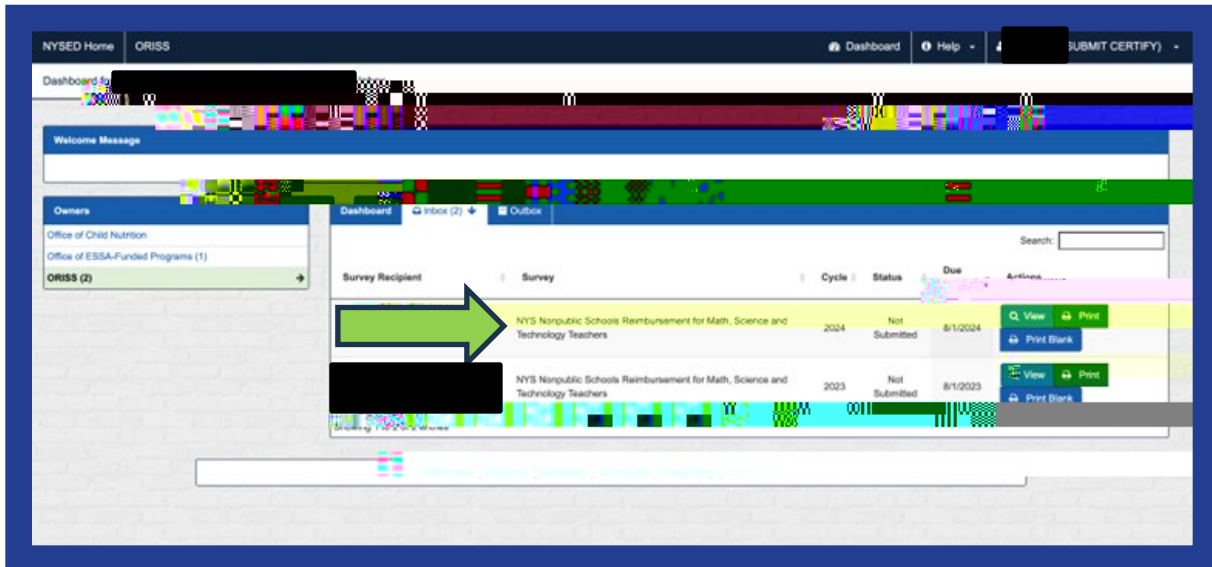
NYSED Home ORISS

Dashboard Help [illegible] SUBMIT CERTIFY)

Dashboard fo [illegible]

Welcome Message

Owners

Office of Child Nutrition

Office of ESSA-Funded Programs (1)

ORISS (2)

Dashboard Inbox (2) Outbox

Search:

| Survey Recipient | Survey | Cycle | Status | Due | Actions |
|---|---|---|---|---|---|
| | NYS Nonpublic Schools Reimbursement for Math, Science and Technology Teachers | 2024 | Not Submitted | 8/1/2024 | View Print Print Blank |
| | NYS Nonpublic Schools Reimbursement for Math, Science and Technology Teachers | 2023 | Not Submitted | 8/1/2023 | View Print Print Blank |

Showing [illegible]